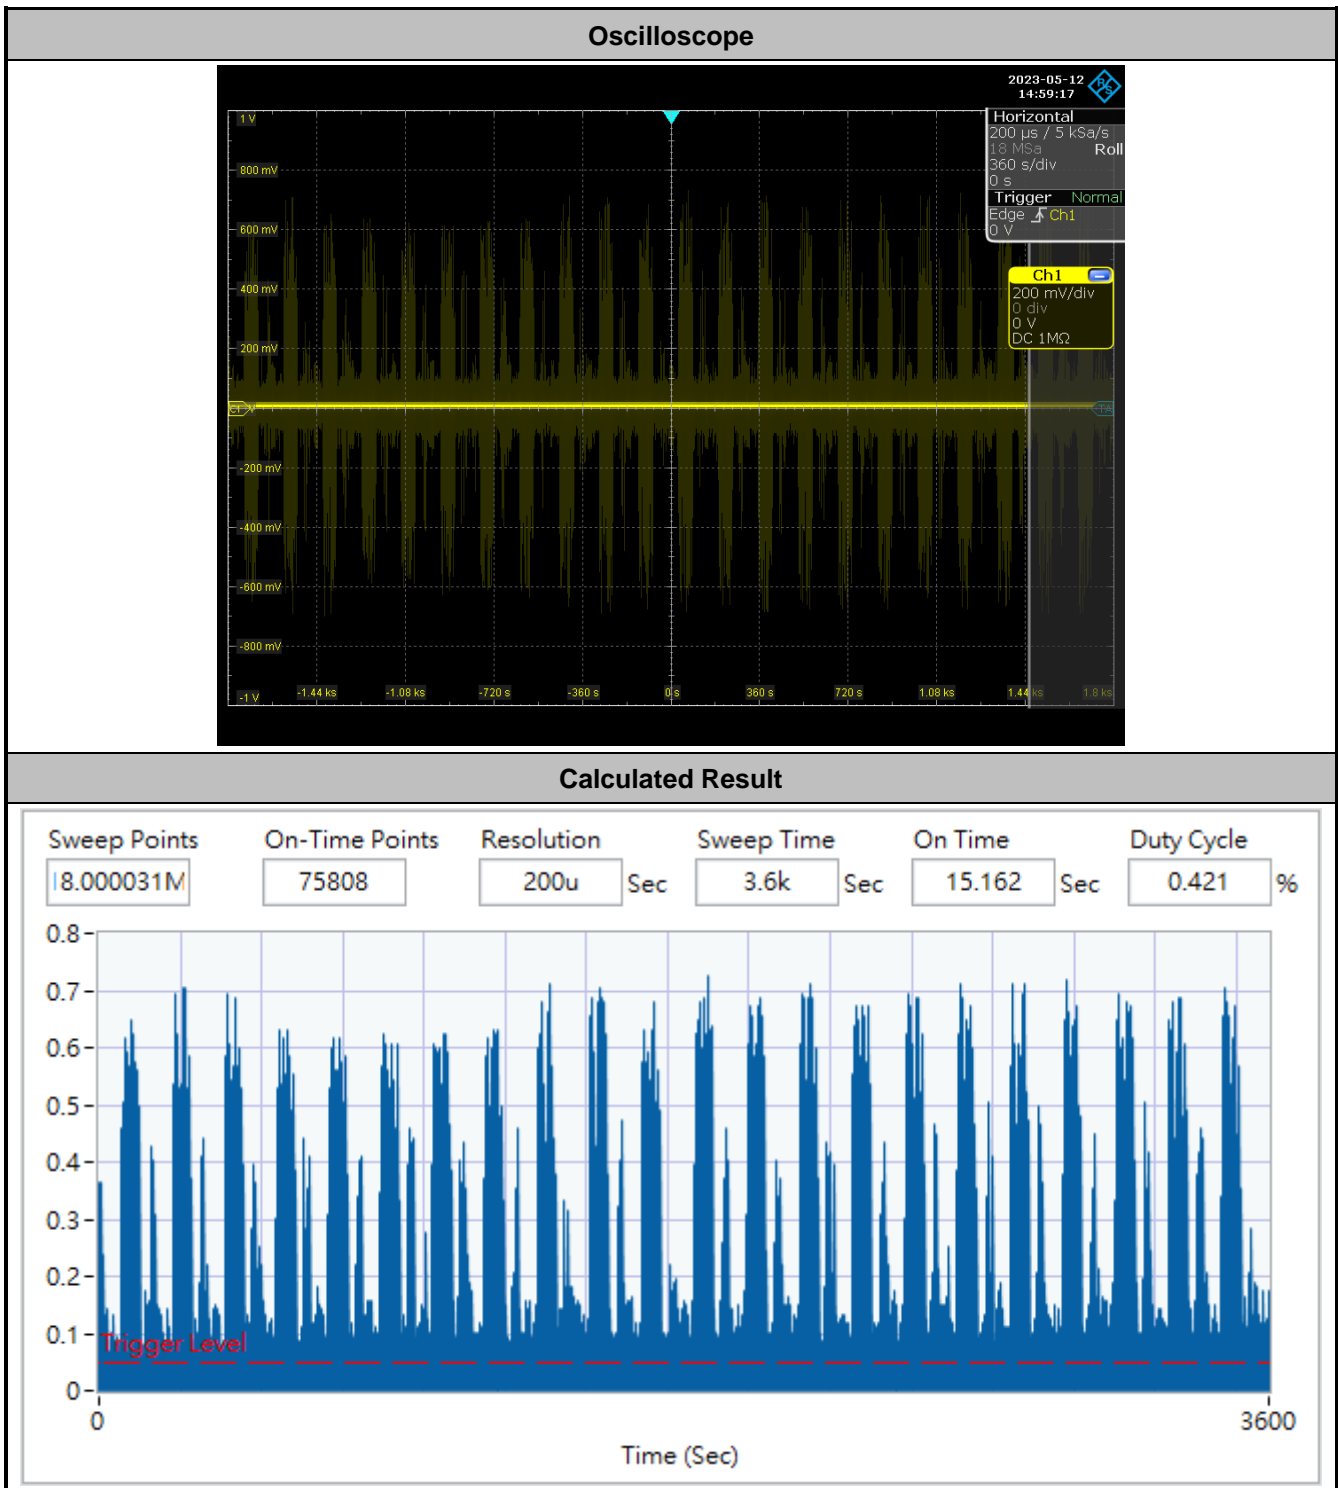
Oscilloscope

2023-05-12
14:59:17

Horizontal
200 µs / 5 kSa/s
18 MSa Roll
360 s/div
0 s
Trigger Normal
Edge Ch1
0 V

Ch1
200 mV/div
0 div
0 V
DC 1MΩ

1 V
800 mV
600 mV
400 mV
200 mV
C1
-200 mV
-400 mV
-600 mV
-800 mV
-1 V
-1.44 ks
-1.08 ks
-720 s
-360 s
0 s
360 s
720 s
1.08 ks
1.44 ks
1.8 ks

Calculated Result

| Sweep Points | On-Time Points | Resolution | Sweep Time | On Time | Duty Cycle |
|---|---|---|---|---|---|
| 18.000031M | 75808 | 200u Sec | 3.6k Sec | 15.162 Sec | 0.421 % |

0.8
0.7
0.6
0.5
0.4
0.3
0.2
0.1
0
Trigger Level
0
3600
Time (Sec)